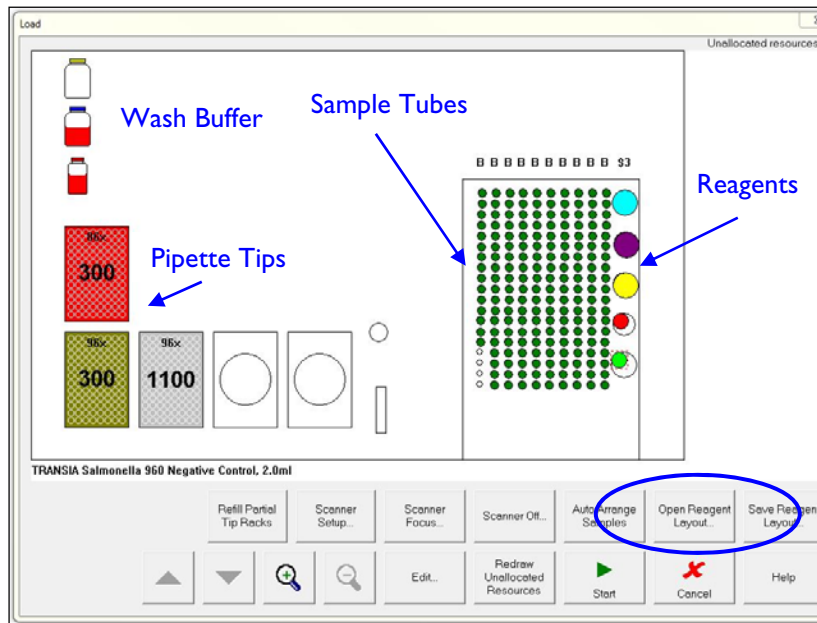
Load

Unallocated resources

Wash Buffer

Sample Tubes

Reagents

Pipette Tips

B B B B B B B B B B S3

300x

300

96x

300

96x

1100

TRANSIA Salmonella 960 Negative Control, 2.0ml

Refill Partial Tip Racks

Scanner Setup...

Scanner Focus...

Scanner Off...

Auto Arrange Samples

Open Reagent Layout...

Save Reagent Layout...

Edit...

Redraw Unallocated Resources

Start

Cancel

Help